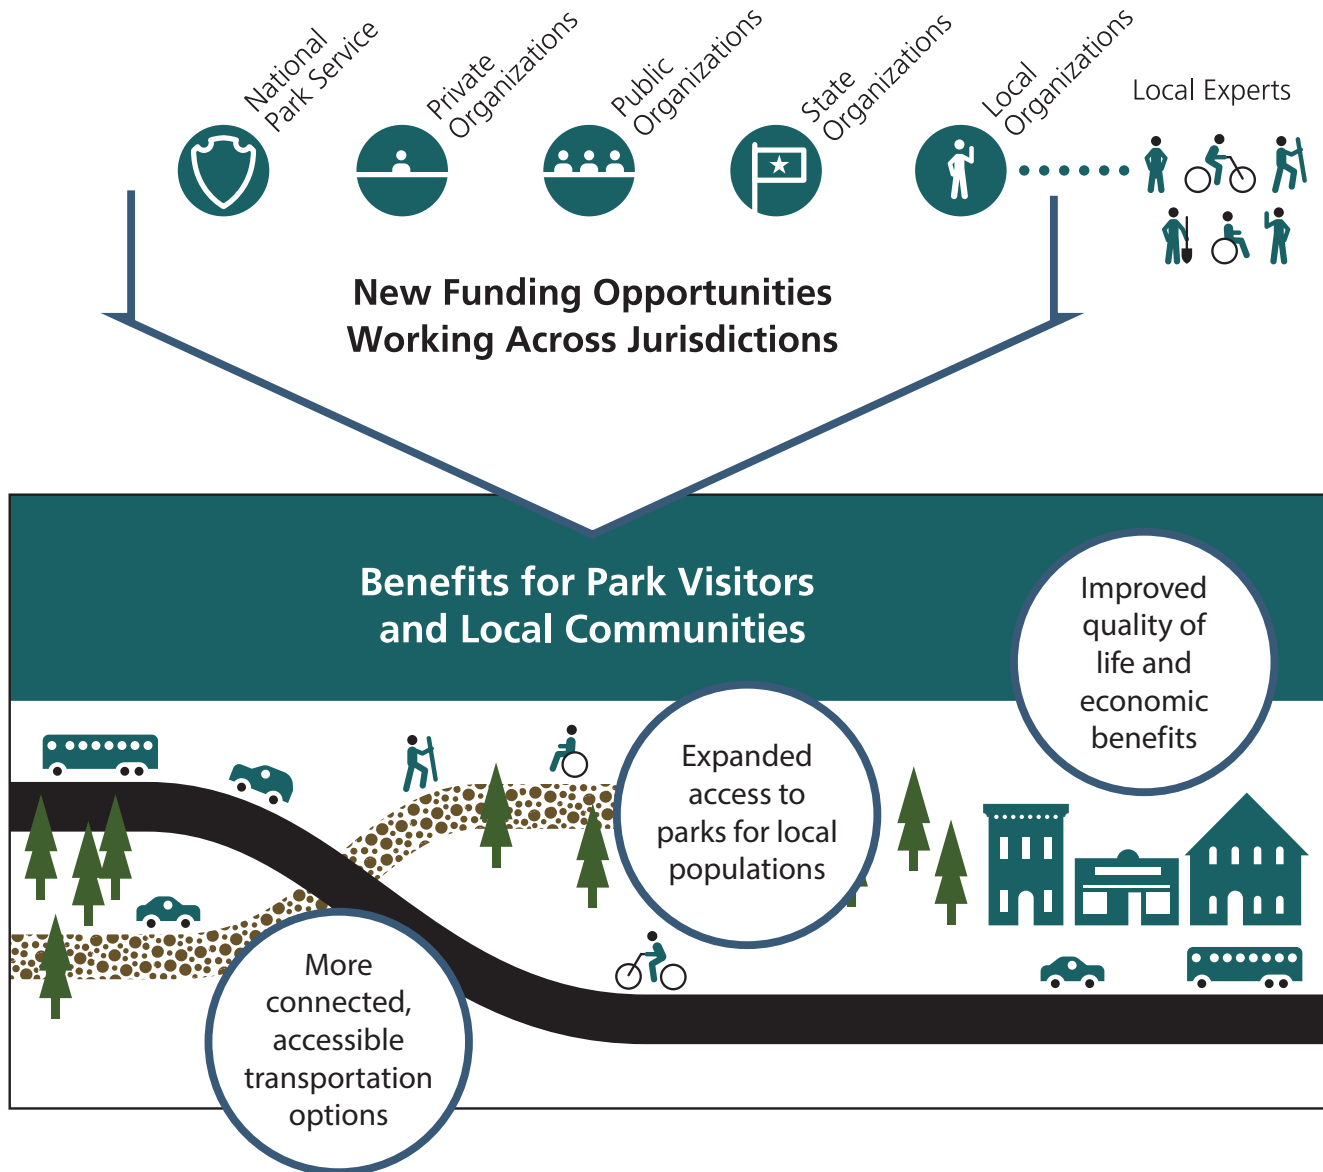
National Park Service

Private Organizations

Public Organizations

State Organizations

Local Organizations

Local Experts

New Funding Opportunities
Working Across Jurisdictions

Benefits for Park Visitors and Local Communities

Improved quality of life and economic benefits

Expanded access to parks for local populations

More connected, accessible transportation options